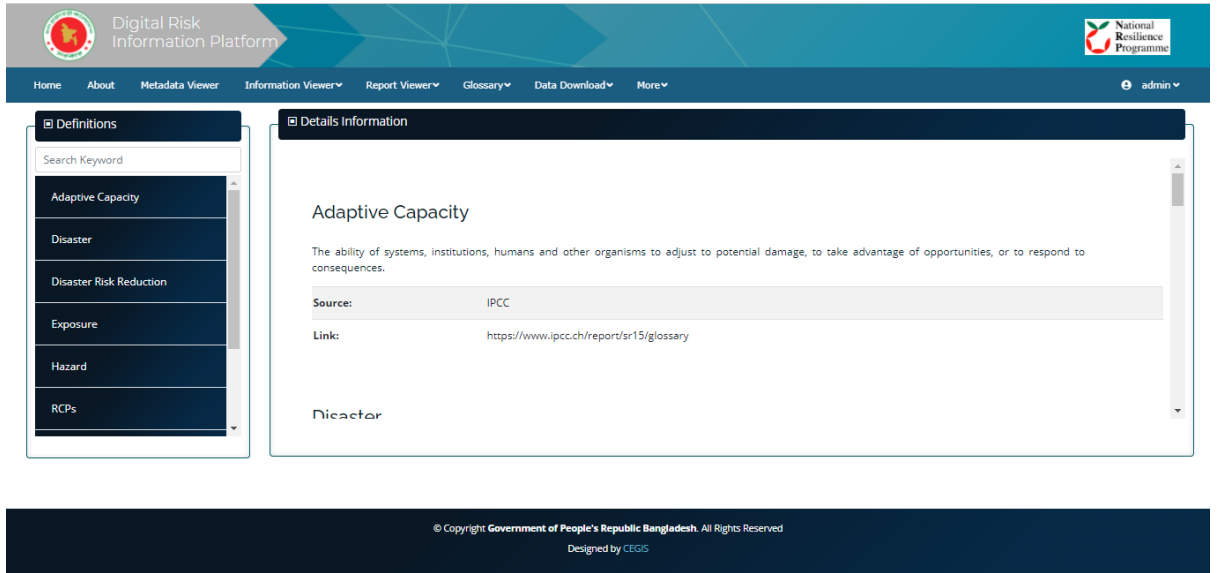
Digital Risk Information Platform

National Resilience Programme

Home About Metadata Viewer Information Viewer Report Viewer Glossary Data Download More admin

Definitions

Search Keyword

Adaptive Capacity

Disaster

Disaster Risk Reduction

Exposure

Hazard

RCPs

Details Information

Adaptive Capacity

The ability of systems, institutions, humans and other organisms to adjust to potential damage, to take advantage of opportunities, or to respond to consequences.

| Source: | IPCC |
|---|---|
| Link: | https://www.ipcc.ch/report/sr15/glossary |

Disaster

© Copyright Government of People's Republic Bangladesh. All Rights Reserved

Designed by CEGIS